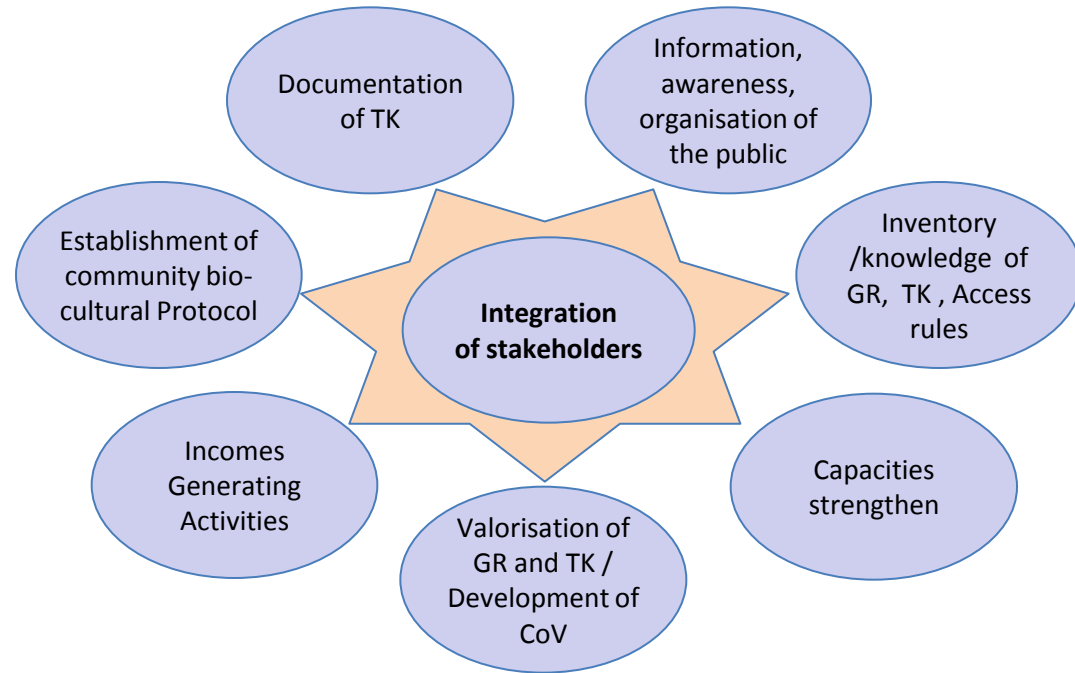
Documentation of TK

Information, awareness, organisation of the public

Establishment of community bio-cultural Protocol

**Integration of stakeholders**

Inventory /knowledge of GR, TK , Access rules

Incomes Generating Activities

Capacities strengthen

Valorisation of GR and TK / Development of CoV